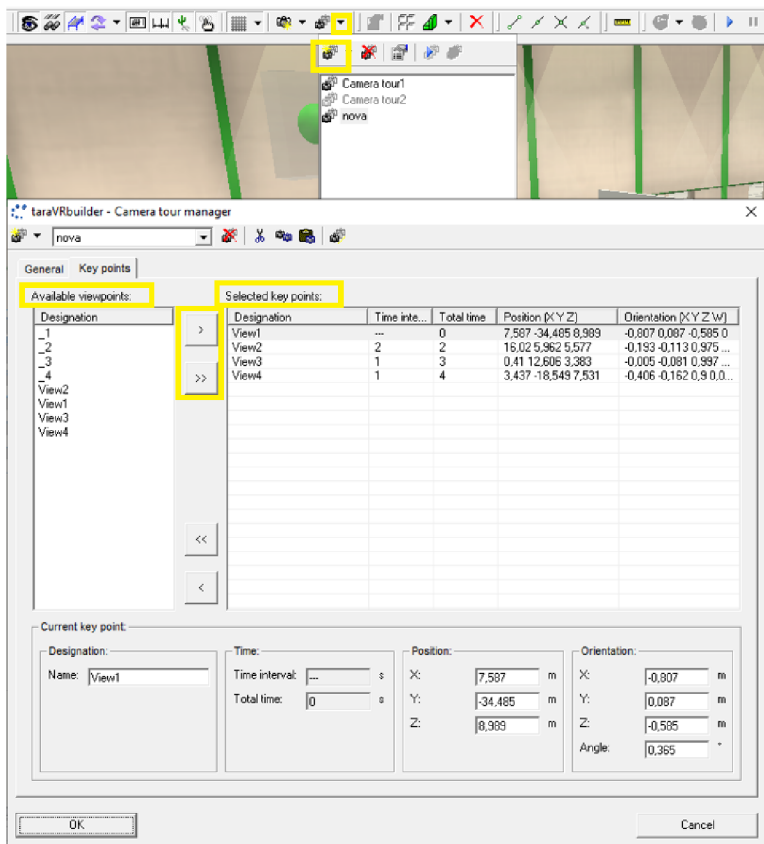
Camera tour1
Camera tour2
nova

taraVRbuilder - Camera tour manager

nova

General Key points

Available viewpoints:

| Designation |
|---|
| _1 |
| _2 |
| _3 |
| _4 |
| View2 |
| View1 |
| View3 |
| View4 |

>
>>
<<
<

Selected key points:

| Designation | Time inte... | Total time | Position (X Y Z) | Orientation (X Y Z W) |
|---|---|---|---|---|
| View1 | --- | 0 | 7,587 -34,485 8,989 | -0,807 0,087 -0,585 0 |
| View2 | 2 | 2 | 16,02 5,962 5,577 | -0,193 -0,113 0,975 ... |
| View3 | 1 | 3 | 0,41 12,606 3,383 | -0,005 -0,081 0,997 ... |
| View4 | 1 | 4 | 3,437 -18,549 7,531 | -0,406 -0,162 0,9 0,0... |

Current key point:

Designation:
Name: View1

Time:
Time interval: --- s
Total time: 0 s

Position:
X: 7,587 m
Y: -34,485 m
Z: 8,989 m

Orientation:
X: -0,807 m
Y: 0,087 m
Z: -0,585 m
Angle: 0,365 °

OK

Cancel